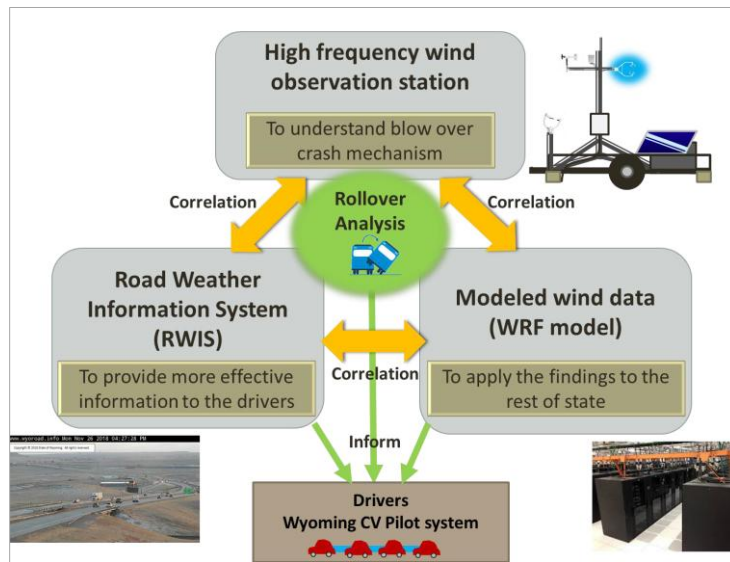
High frequency wind observation station

To understand blow over crash mechanism

Correlation

Rollover Analysis

Correlation

Road Weather Information System (RWIS)

To provide more effective information to the drivers

Correlation

Modeled wind data (WRF model)

To apply the findings to the rest of state

Inform

www.wyoroad.info Mon Nov 26 2018 04:27:28 PM

Copyright © 2018 State of Wyoming. All rights reserved.

Drivers
Wyoming CV Pilot system